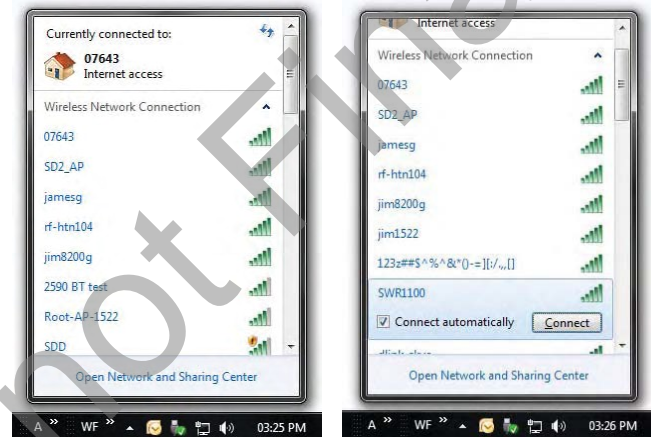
Currently connected to:
07643
Internet access
Wireless Network Connection
07643
SD2_AP
jamesg
rf-htn104
jim8200g
2590 BT test
Root-AP-1522
SDD
Open Network and Sharing Center
A WF 03:25 PM

Internet access
Wireless Network Connection
07643
SD2_AP
jamesg
rf-htn104
jim8200g
jim1522
123z##$^%^&*()-=][:/.,[]
SWR1100
Connect automatically
Connect
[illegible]
Open Network and Sharing Center
A WF 03:26 PM

not Fi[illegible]